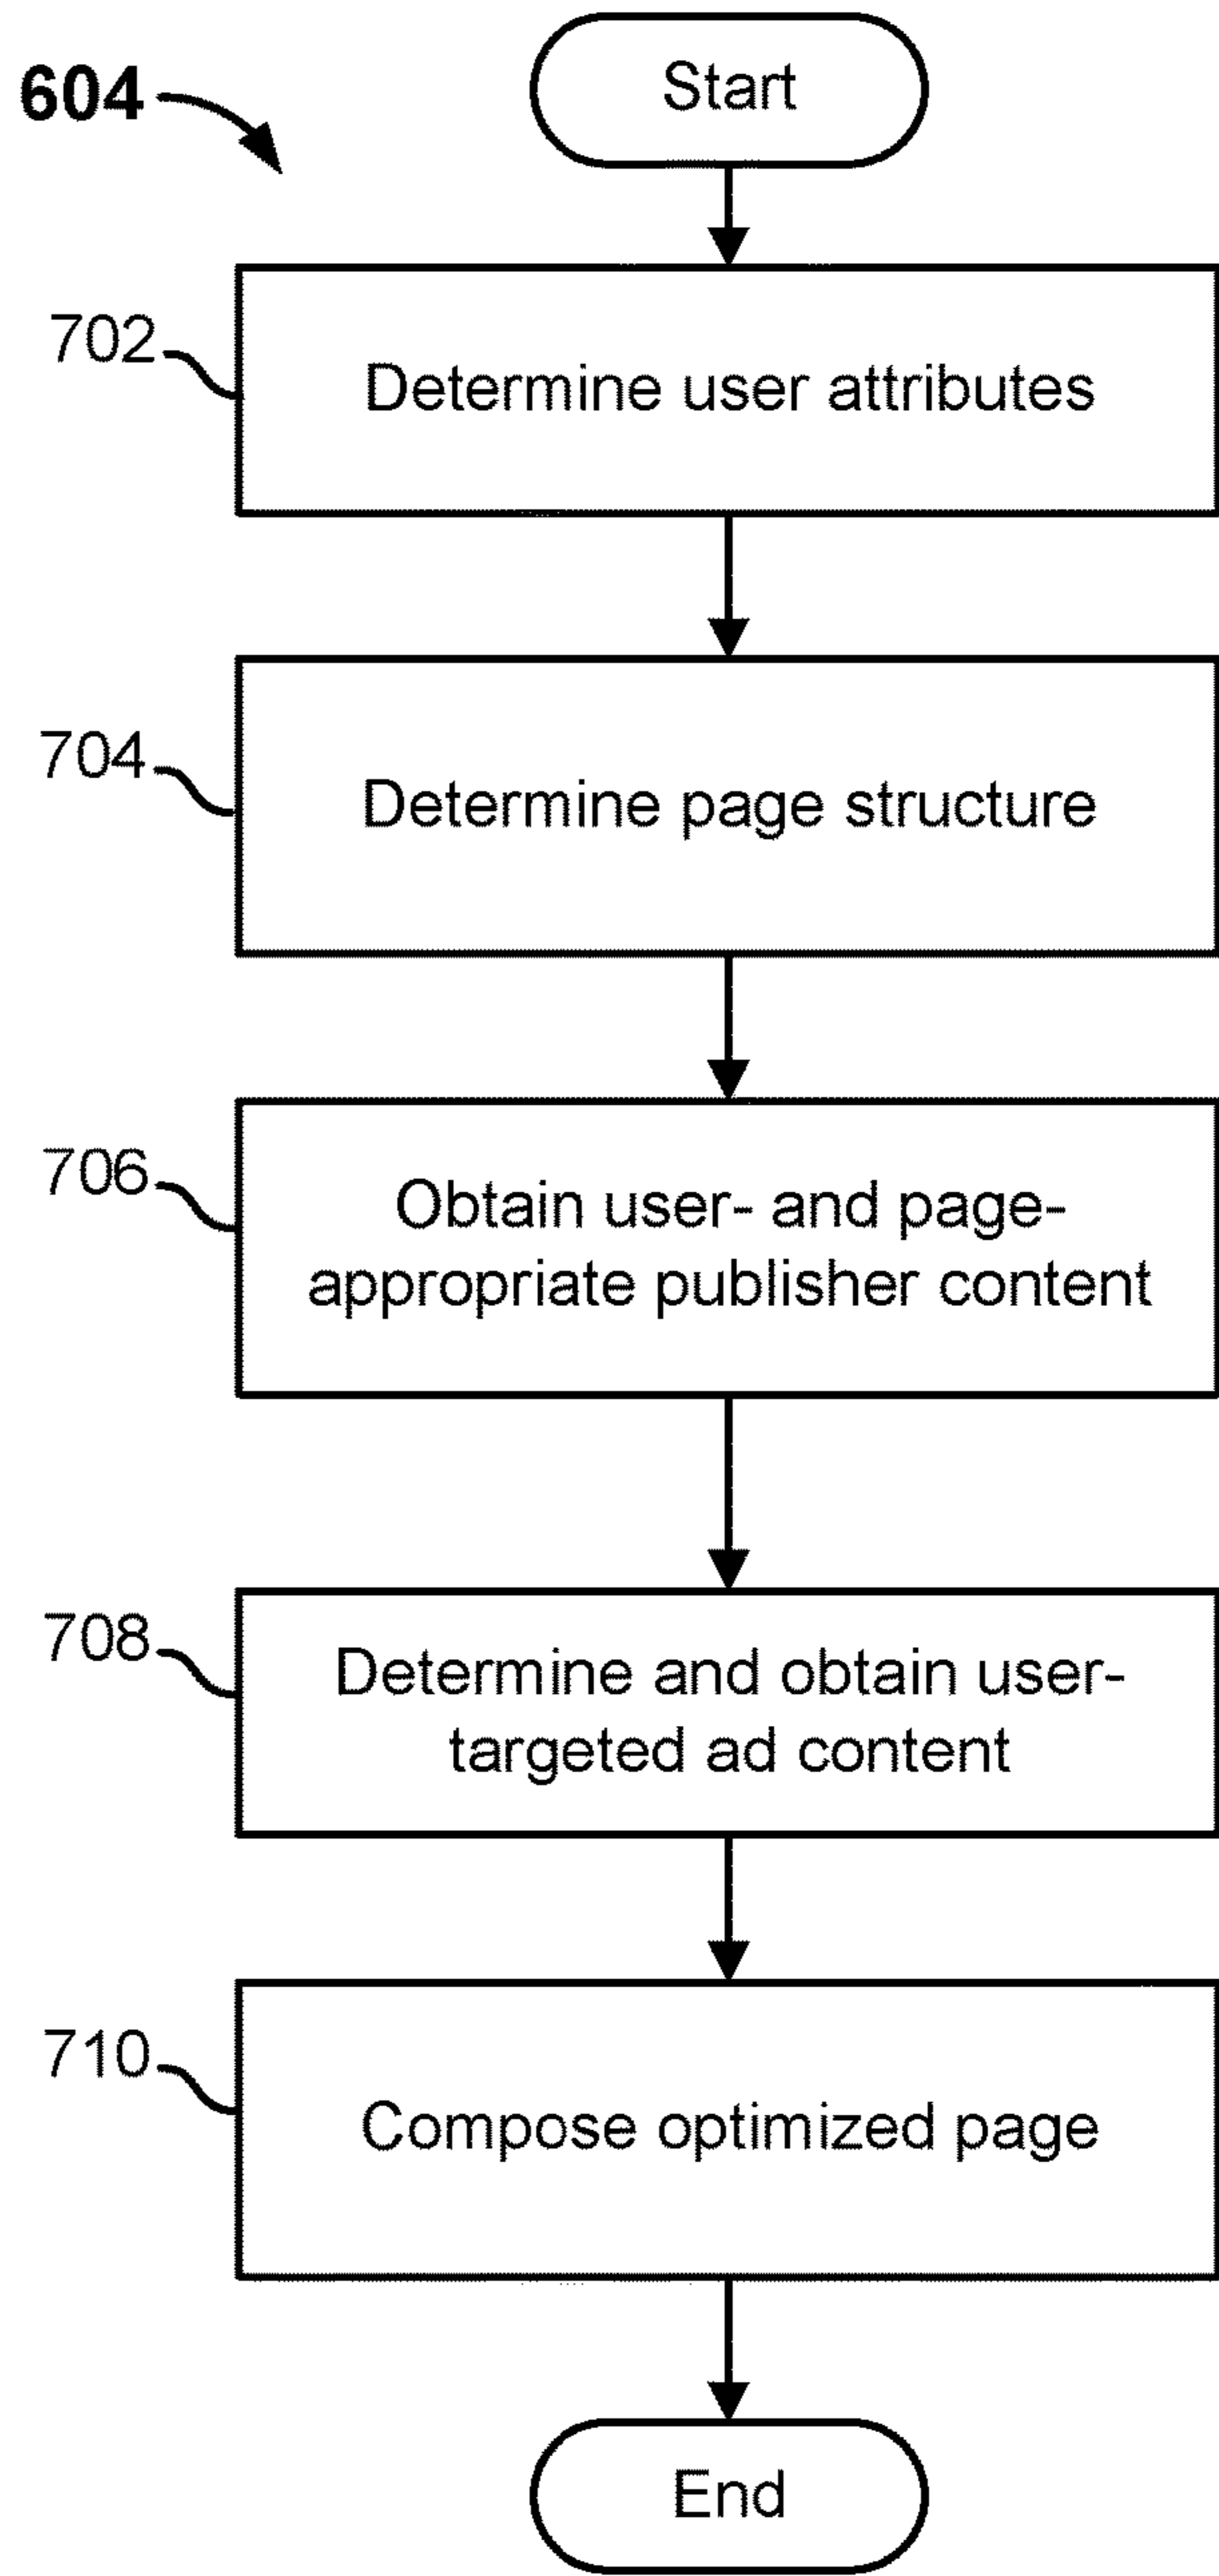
604

Start

702

Determine user attributes

704

Determine page structure

706

Obtain user- and page-appropriate publisher content

708

Determine and obtain user-targeted ad content

710

Compose optimized page

End